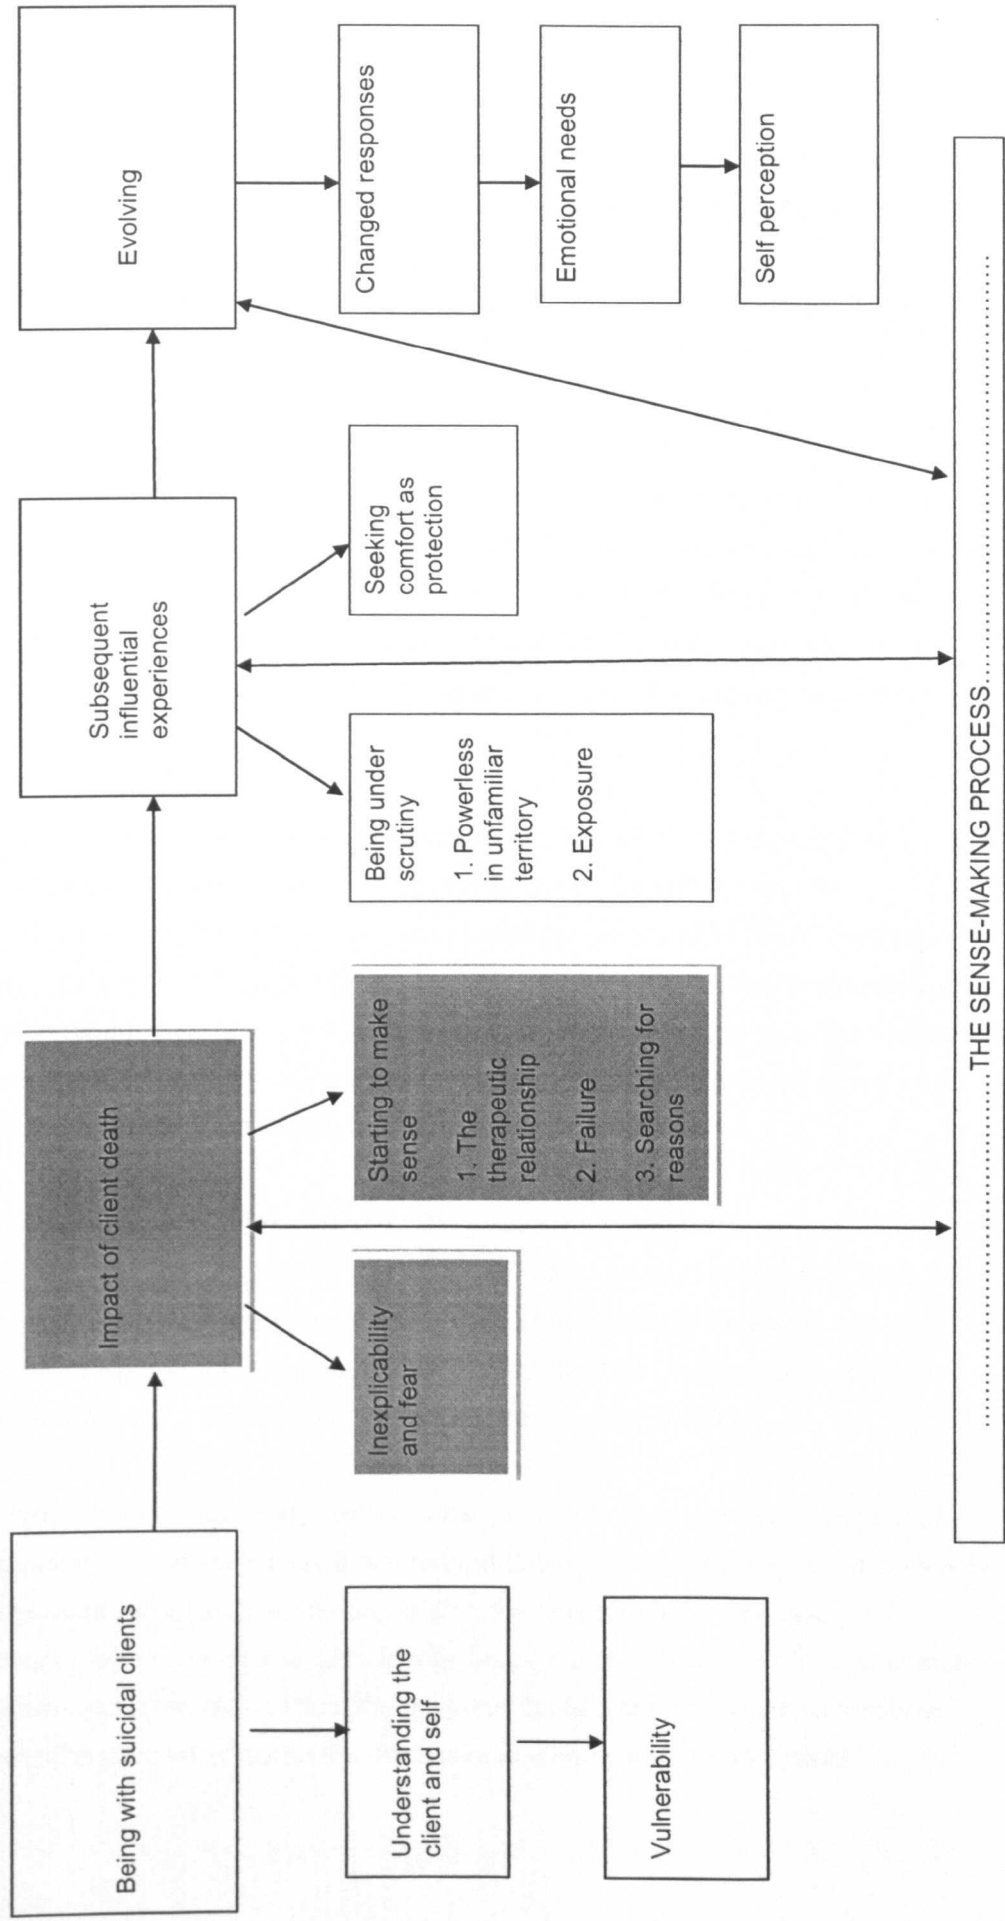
Being with suicidal clients

Understanding the client and self

Vulnerability

Impact of client death

Inexplicability and fear

Starting to make sense

1. The therapeutic relationship

2. Failure

3. Searching for reasons

Subsequent influential experiences

Being under scrutiny

1. Powerless in unfamiliar territory

2. Exposure

Seeking comfort as protection

Evolving

Changed responses

Emotional needs

Self perception

.........................THE SENSE-MAKING PROCESS.........................